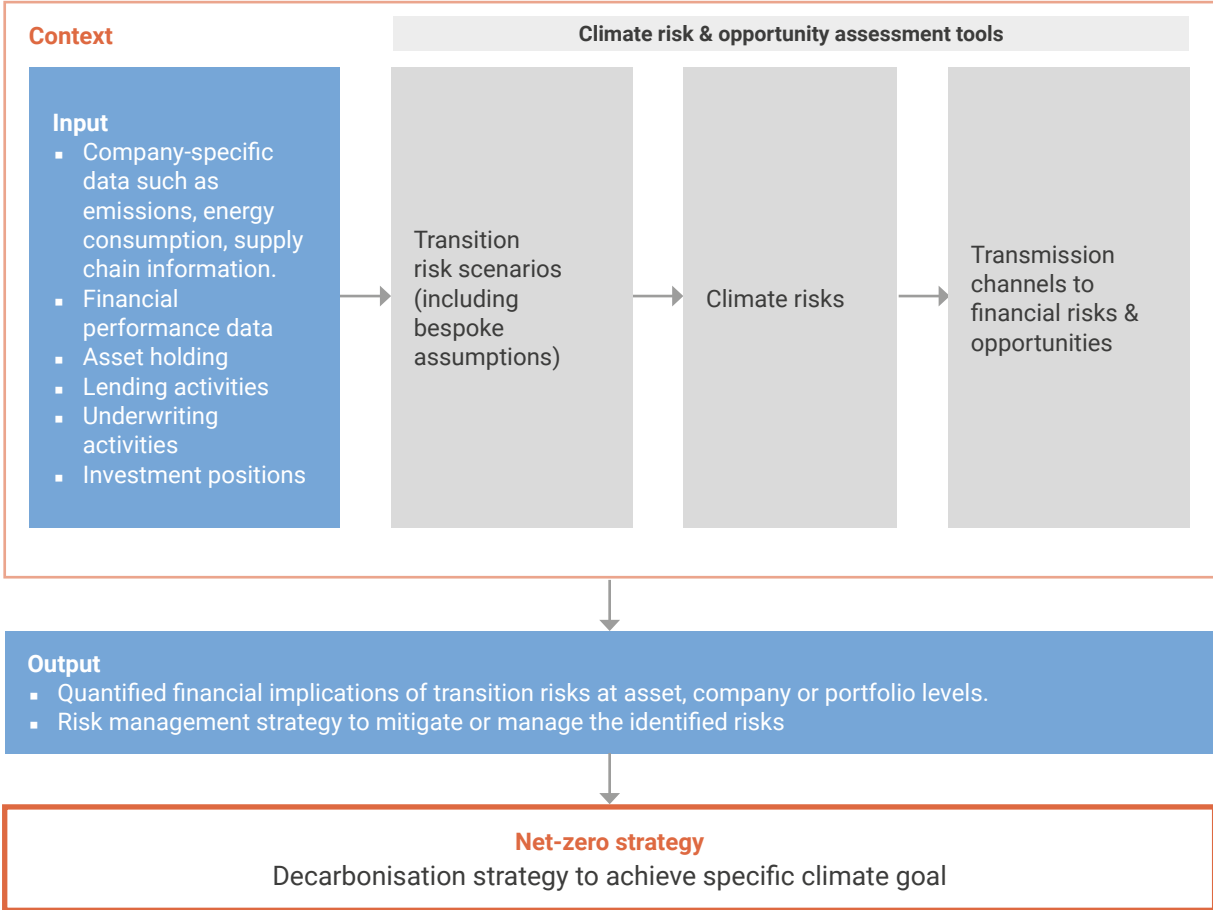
Context

Climate risk & opportunity assessment tools

Input
- Company-specific data such as emissions, energy consumption, supply chain information.
- Financial performance data
- Asset holding
- Lending activities
- Underwriting activities
- Investment positions

Transition risk scenarios (including bespoke assumptions)

Climate risks

Transmission channels to financial risks & opportunities

Output
- Quantified financial implications of transition risks at asset, company or portfolio levels.
- Risk management strategy to mitigate or manage the identified risks

Net-zero strategy
Decarbonisation strategy to achieve specific climate goal